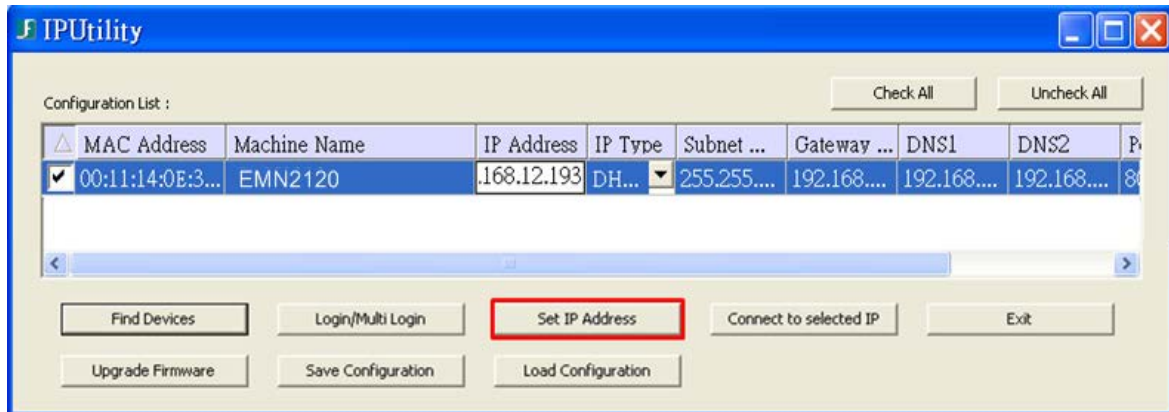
IPUtility

Configuration List :

Check All

Uncheck All

| MAC Address | Machine Name | IP Address | IP Type | Subnet ... | Gateway ... | DNS1 | DNS2 | P |
|---|---|---|---|---|---|---|---|---|
| 00:11:14:0E:3... | EMN2120 | .168.12.193 | DH... | 255.255.... | 192.168.... | 192.168.... | 192.168.... | 8 |

Find Devices

Login/Multi Login

Set IP Address

Connect to selected IP

Exit

Upgrade Firmware

Save Configuration

Load Configuration